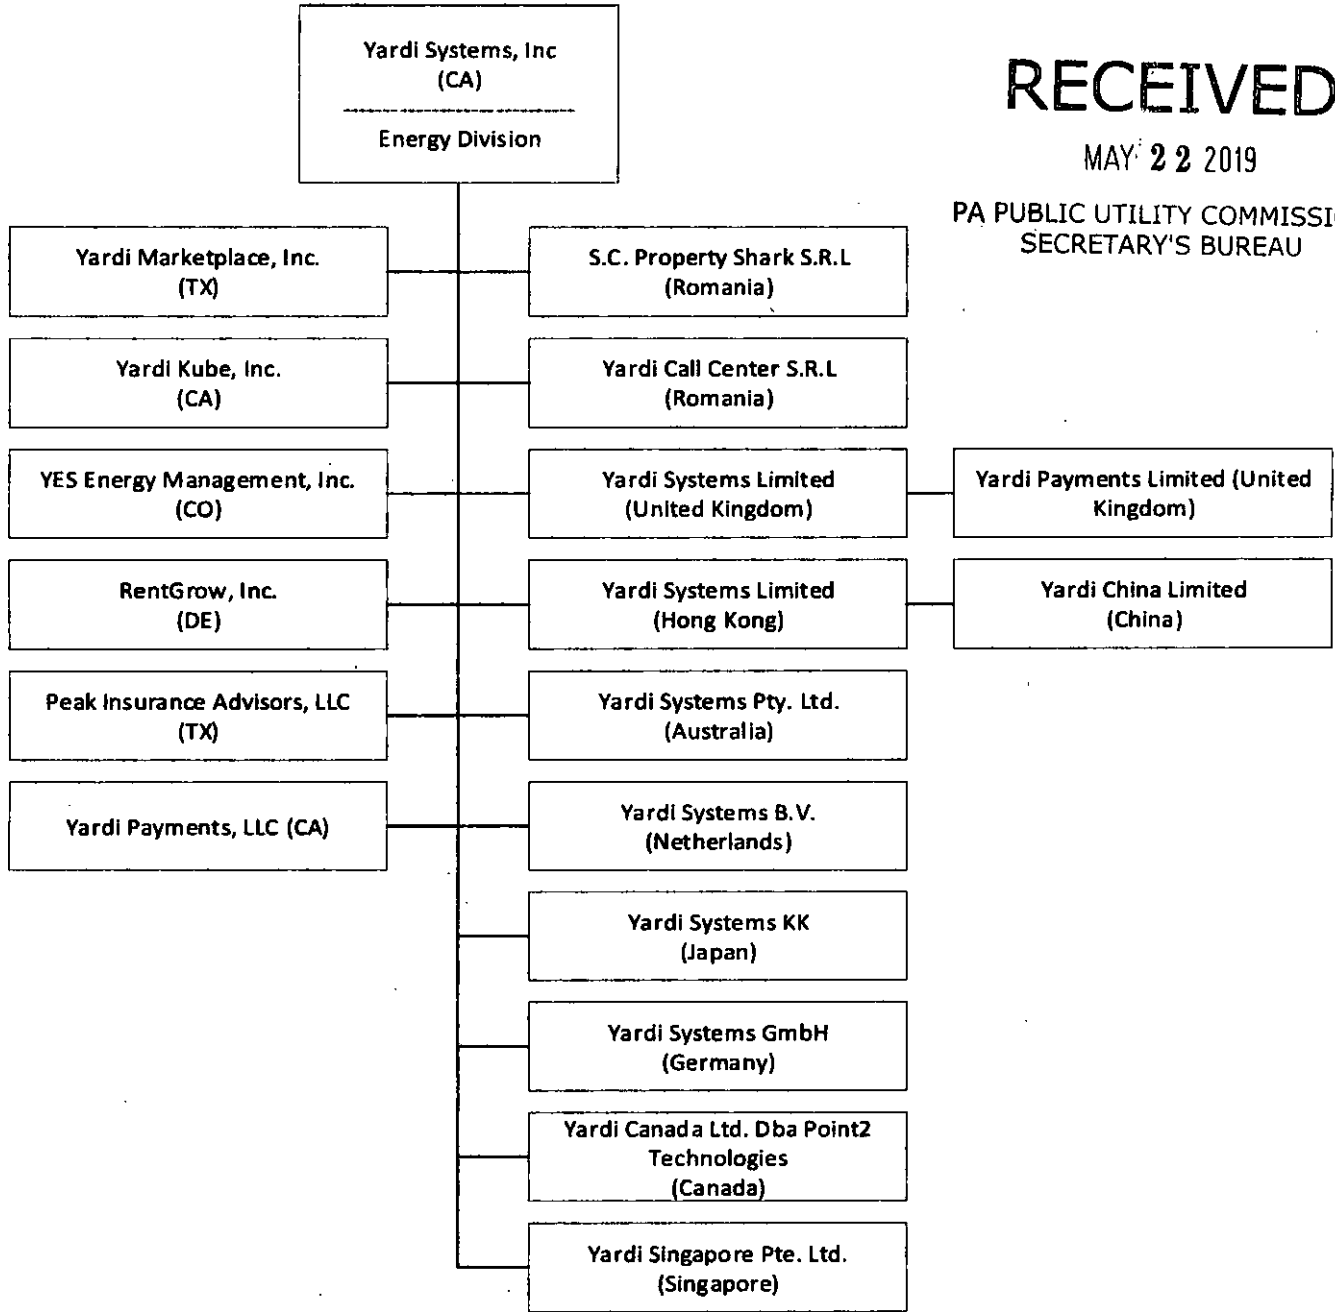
Yardi Systems, Inc
(CA)

Energy Division

RECEIVED

MAY 22 2019

PA PUBLIC UTILITY COMMISSI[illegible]
SECRETARY'S BUREAU

Yardi Marketplace, Inc.
(TX)

S.C. Property Shark S.R.L
(Romania)

Yardi Kube, Inc.
(CA)

Yardi Call Center S.R.L
(Romania)

YES Energy Management, Inc.
(CO)

Yardi Systems Limited
(United Kingdom)

Yardi Payments Limited (United Kingdom)

RentGrow, Inc.
(DE)

Yardi Systems Limited
(Hong Kong)

Yardi China Limited
(China)

Peak Insurance Advisors, LLC
(TX)

Yardi Systems Pty. Ltd.
(Australia)

Yardi Payments, LLC (CA)

Yardi Systems B.V.
(Netherlands)

Yardi Systems KK
(Japan)

Yardi Systems GmbH
(Germany)

Yardi Canada Ltd. Dba Point2 Technologies
(Canada)

Yardi Singapore Pte. Ltd.
(Singapore)